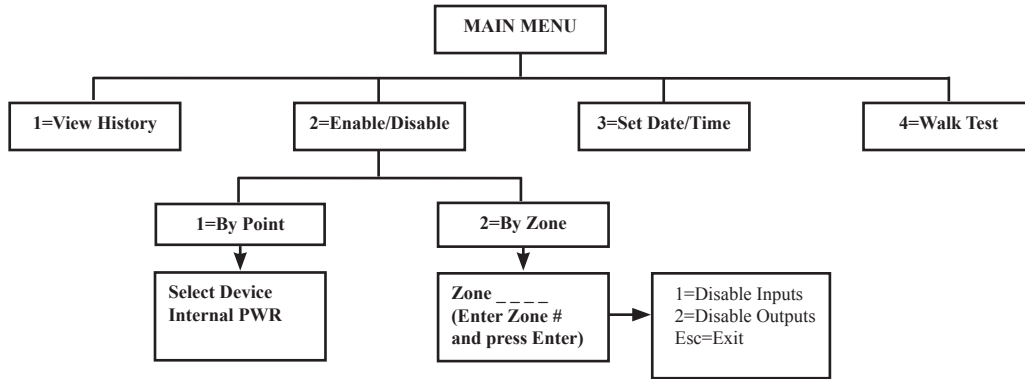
MAIN MENU

1=View History

2=Enable/Disable

3=Set Date/Time

4=Walk Test

1=By Point

2=By Zone

Select Device
Internal PWR

Zone _ _ _ _
(Enter Zone #
and press Enter)

1=Disable Inputs
2=Disable Outputs
Esc=Exit